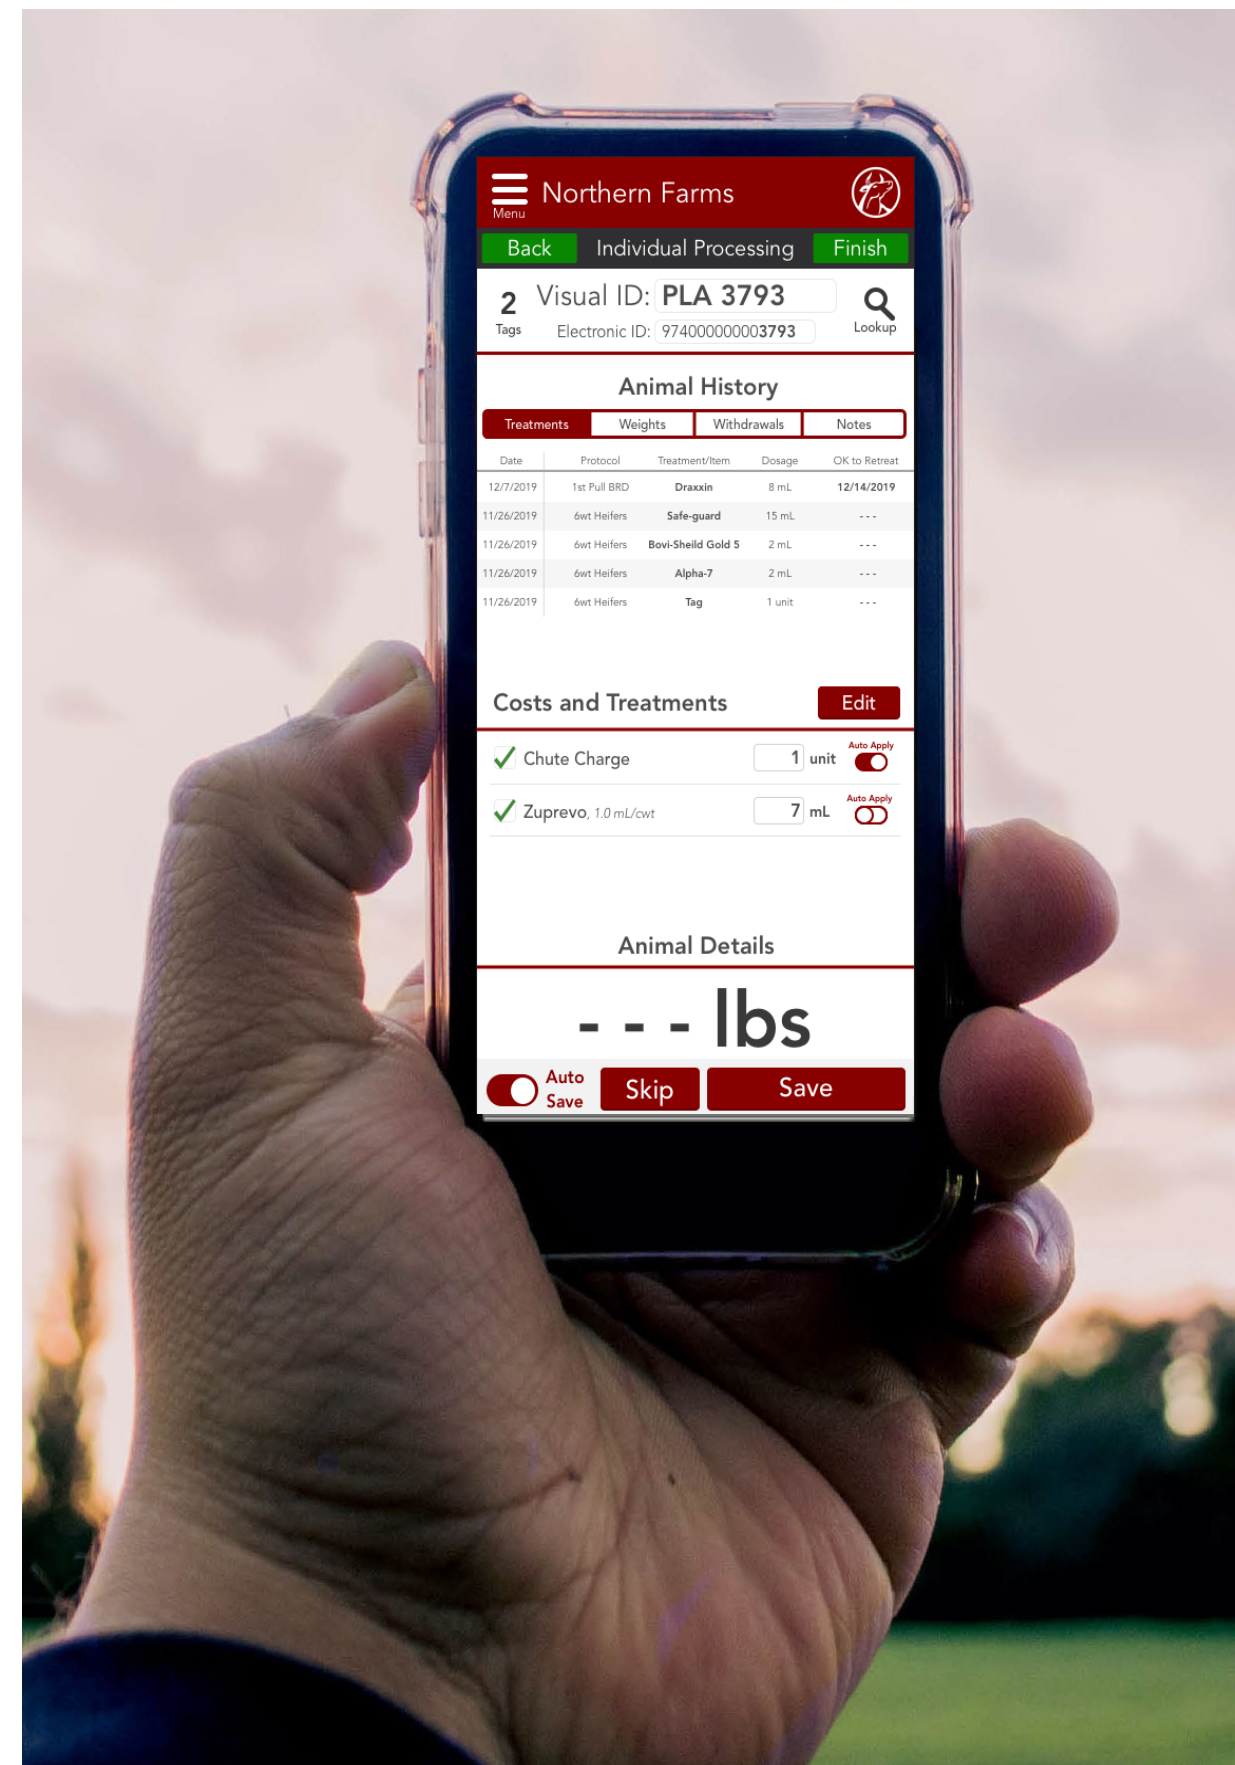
Menu Northern Farms

Back Individual Processing Finish

2 Tags Visual ID: PLA 3793

Electronic ID: 974000000003793

Lookup

Animal History

Treatments | Weights | Withdrawals | Notes

| Date | Protocol | Treatment/Item | Dosage | OK to Retreat |
|---|---|---|---|---|
| 12/7/2019 | 1st Pull BRD | Draxxin | 8 mL | 12/14/2019 |
| 11/26/2019 | 6wt Heifers | Safe-guard | 15 mL | --- |
| 11/26/2019 | 6wt Heifers | Bovi-Sheild Gold 5 | 2 mL | --- |
| 11/26/2019 | 6wt Heifers | Alpha-7 | 2 mL | --- |
| 11/26/2019 | 6wt Heifers | Tag | 1 unit | --- |

Costs and Treatments Edit

Chute Charge 1 unit Auto Apply

Zuprevo, 1.0 mL/cwt 7 mL Auto Apply

Animal Details

- - - lbs

Auto Save Skip Save